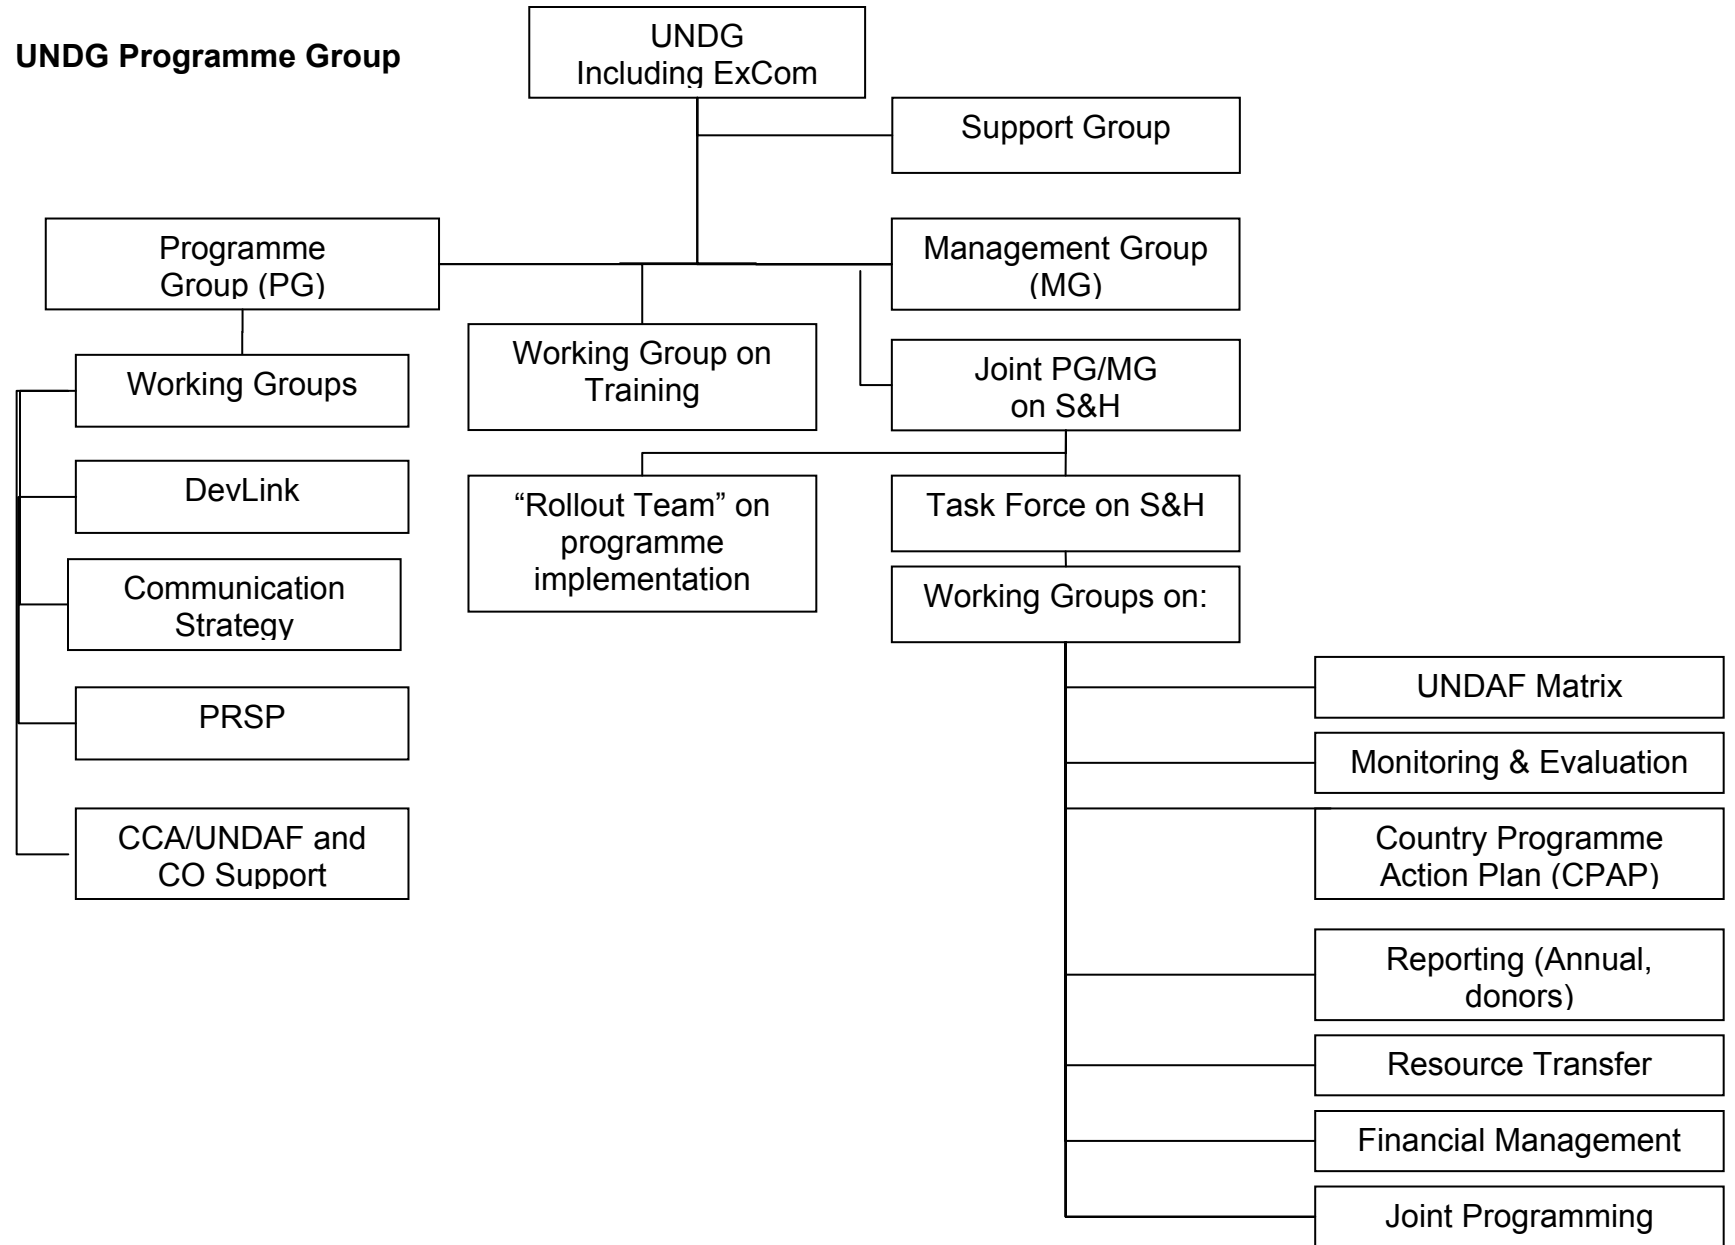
UNDG Programme Group

UNDG
Including ExCom

Support Group

Programme
Group (PG)

Management Group
(MG)

Working Groups

Working Group on
Training

Joint PG/MG
on S&H

DevLink

"Rollout Team" on
programme
implementation

Task Force on S&H

Communication
Strategy

Working Groups on:

PRSP

CCA/UNDAF and
CO Support

UNDAF Matrix

Monitoring & Evaluation

Country Programme
Action Plan (CPAP)

Reporting (Annual,
donors)

Resource Transfer

Financial Management

Joint Programming